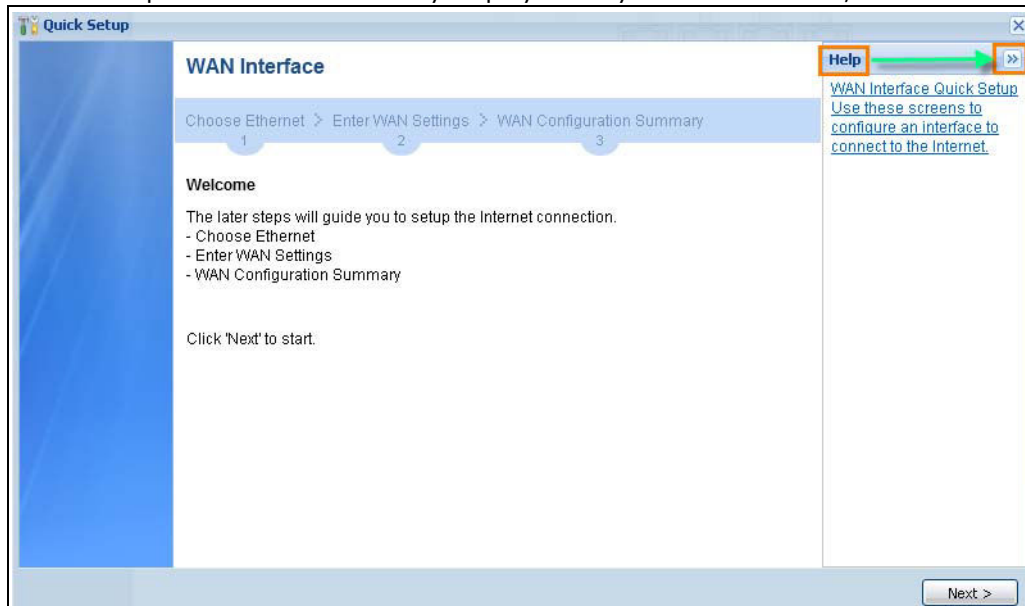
Quick Setup

WAN Interface

Choose Ethernet > Enter WAN Settings > WAN Configuration Summary
1 2 3

Welcome

The later steps will guide you to setup the Internet connection.
- Choose Ethernet
- Enter WAN Settings
- WAN Configuration Summary

Click 'Next' to start.

Help »

WAN Interface Quick Setup
Use these screens to configure an interface to connect to the Internet.

Next >